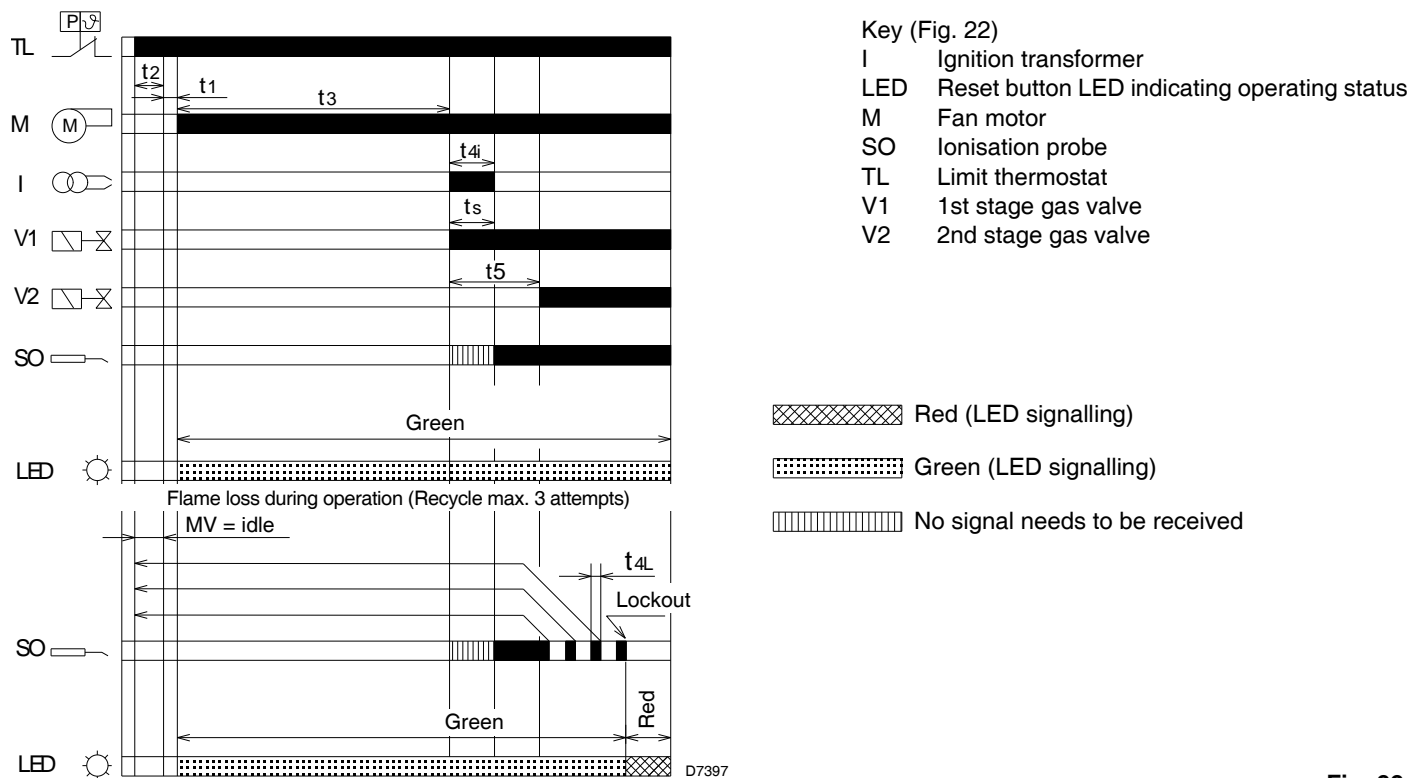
P ϑ
TL
t2
t1
t3
M
M
t4i
I
ts
V1
t5
V2
SO
Green
LED
Flame loss during operation (Recycle max. 3 attempts)
MV = idle
t4L
Lockout
SO
Green
Red
LED
D7397

Key (Fig. 22)
I Ignition transformer
LED Reset button LED indicating operating status
M Fan motor
SO Ionisation probe
TL Limit thermostat
V1 1st stage gas valve
V2 2nd stage gas valve

Red (LED signalling)

Green (LED signalling)

No signal needs to be received

Fig. 22